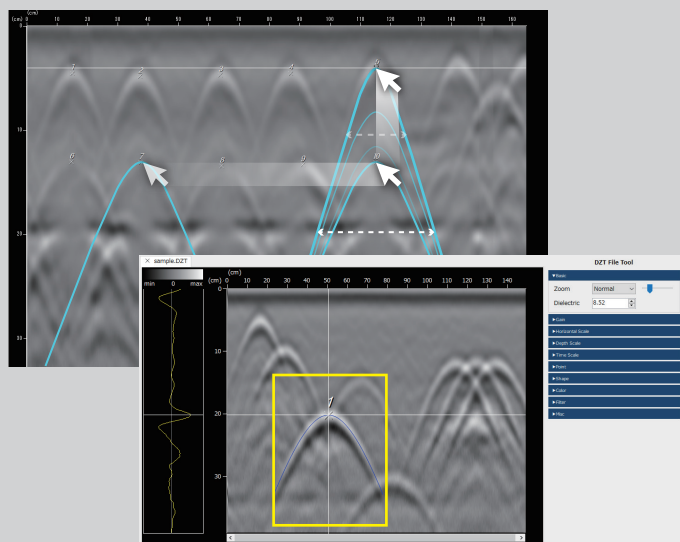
(cm) 0 10 20 30 40 50 60 70 80 90 100 110 120 130 140 150 160

(cm) 0

10

20

30

1 2 3 4 5 6 7 8 9 10

sample.DZT

min 0 max

(cm) 0 10 20 30 40 50 60 70 80 90 100 110 120 130 140

10

20

30

1

DZT File Tool

▼Basic

Zoom Normal

Dielectric 8.52

►Gain

►Horizontal Scale

►Depth Scale

►Time Scale

►Point

►Shape

►Color

►Filter

►Map